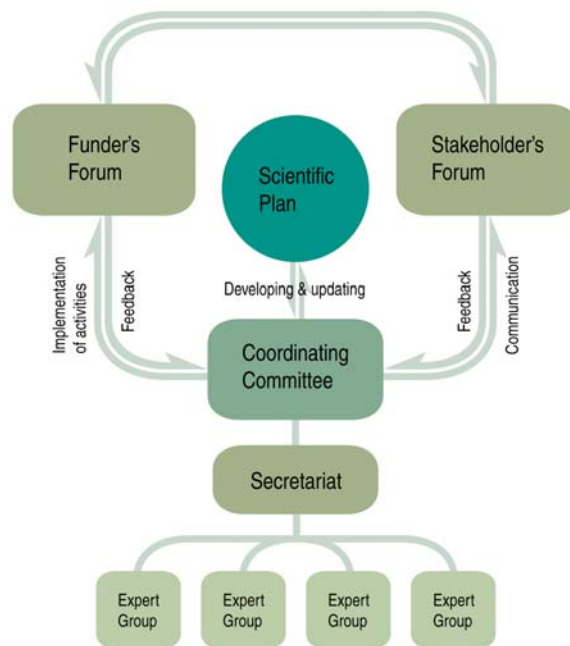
Funder's Forum

Scientific Plan

Stakeholder's Forum

Implementation of activities

Feedback

Developing & updating

Feedback

Communication

Coordinating Committee

Secretariat

Expert Group

Expert Group

Expert Group

Expert Group